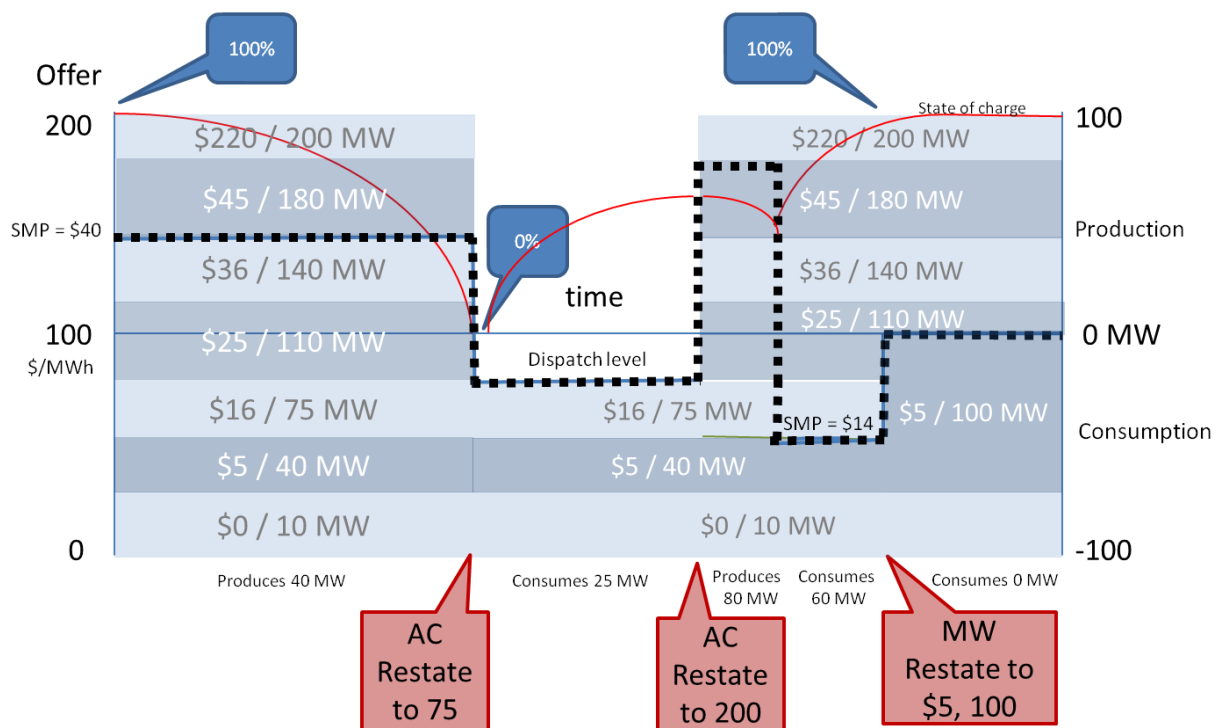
100%

Offer

200

SMP = \$40

100

\$/MWh

0

100%

State of charge

100

Production

0 MW

Consumption

-100

\$220 / 200 MW

\$45 / 180 MW

\$36 / 140 MW

\$25 / 110 MW

\$16 / 75 MW

\$5 / 40 MW

\$0 / 10 MW

0%

time

Dispatch level

\$16 / 75 MW

\$5 / 40 MW

\$0 / 10 MW

\$220 / 200 MW

\$45 / 180 MW

\$36 / 140 MW

\$25 / 110 MW

SMP = \$14

\$5 / 100 MW

Produces 40 MW

Consumes 25 MW

Produces 80 MW

Consumes 60 MW

Consumes 0 MW

AC Restate to 75

AC Restate to 200

MW Restate to \$5, 100